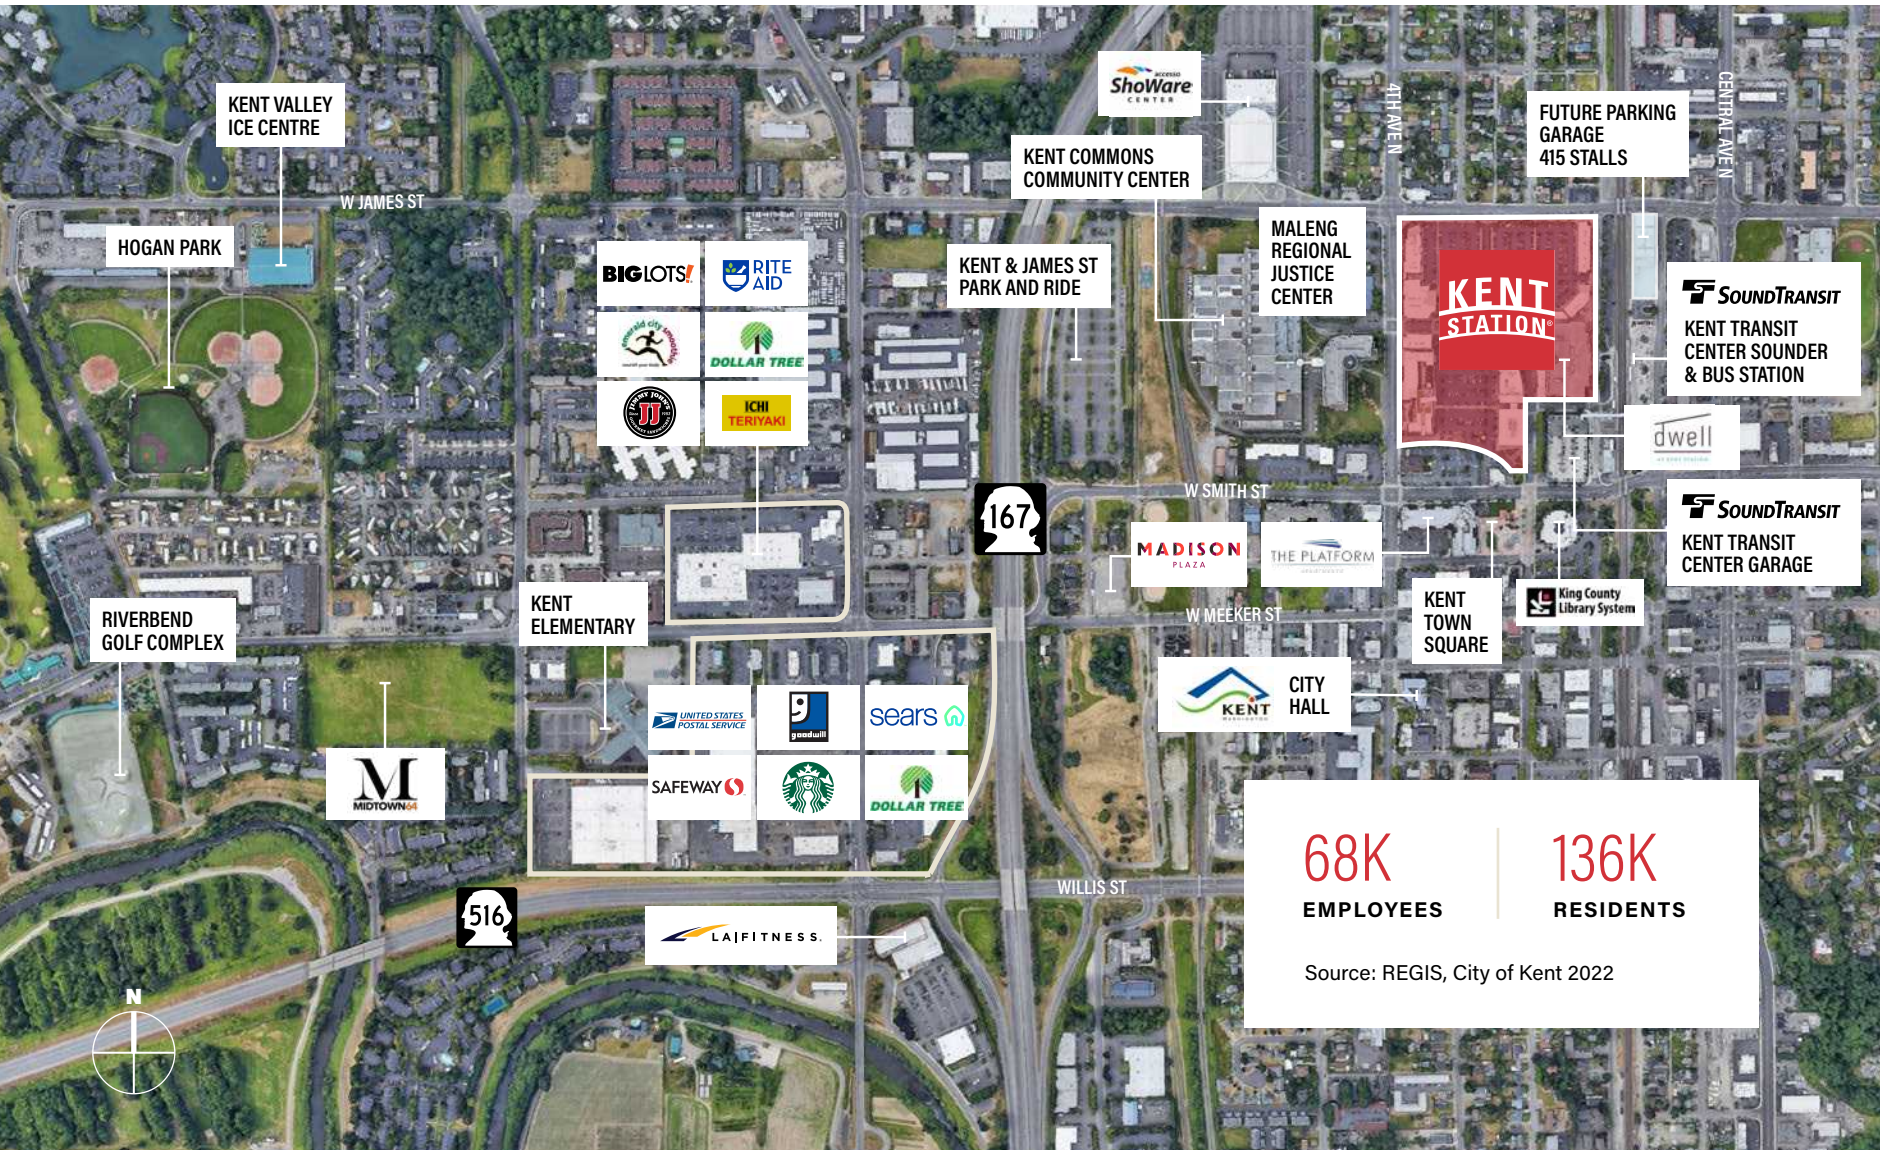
accesso ShoWare CENTER

KENT VALLEY ICE CENTRE

W JAMES ST

HOGAN PARK

KENT COMMONS COMMUNITY CENTER

4TH AVE N

FUTURE PARKING GARAGE 415 STALLS

CENTRAL AVE N

MALENG REGIONAL JUSTICE CENTER

KENT & JAMES ST PARK AND RIDE

BIG LOTS!

RITE AID

emerald city smoothie

DOLLAR TREE

JIMMY JOHN'S

ICHI TERIYAKI

KENT STATION

SOUNDTRANSIT KENT TRANSIT CENTER SOUNDER & BUS STATION

dwell

W SMITH ST

167

MADISON PLAZA

THE PLATFORM

SOUNDTRANSIT KENT TRANSIT CENTER GARAGE

W MEEKER ST

KENT TOWN SQUARE

King County Library System

RIVERBEND GOLF COMPLEX

KENT ELEMENTARY

KENT WASHINGTON

CITY HALL

UNITED STATES POSTAL SERVICE

goodwill

sears

M MIDTOWN64

SAFEWAY

DOLLAR TREE

68K EMPLOYEES

136K RESIDENTS

WILLIS ST

516

LA FITNESS

Source: REGIS, City of Kent 2022

N